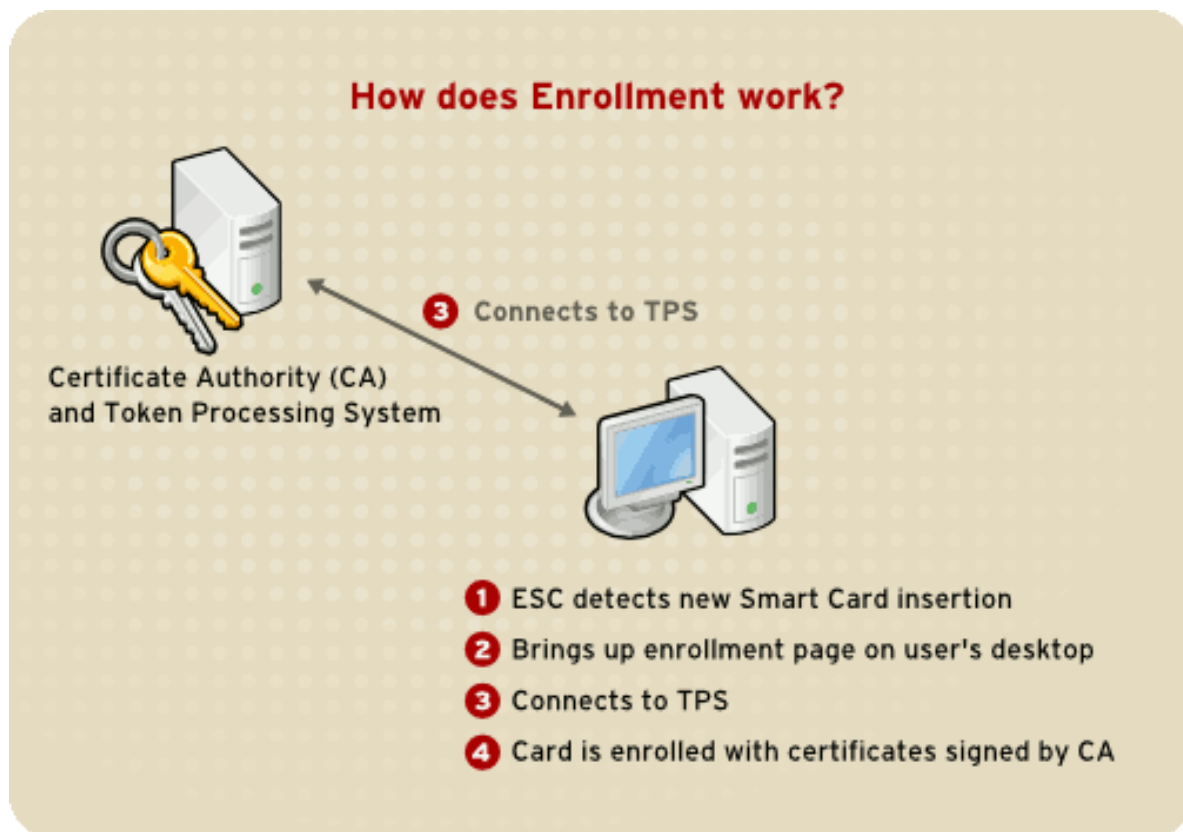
How does Enrollment work?

3 Connects to TPS

Certificate Authority (CA) and Token Processing System

1 ESC detects new Smart Card insertion
2 Brings up enrollment page on user's desktop
3 Connects to TPS
4 Card is enrolled with certificates signed by CA